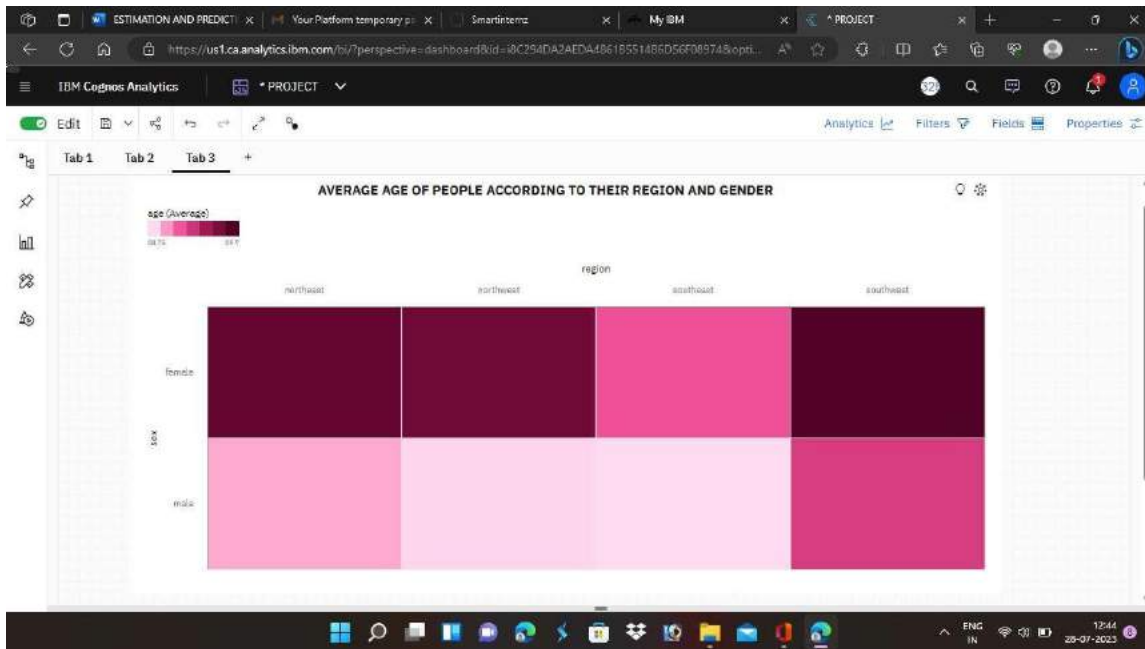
ESTIMATION AND PREDICTI ×
Your Platform temporary p ×
Smartinternz ×
My IBM ×
* PROJECT ×

https://us1.ca.analytics.ibm.com/bi/?perspective=dashboard&id=i8C294DA2AEDA486185514B6D56F08974&opti...

IBM Cognos Analytics
* PROJECT

Edit

Analytics Filters Fields Properties

Tab 1 Tab 2 Tab 3 +

AVERAGE AGE OF PEOPLE ACCORDING TO THEIR REGION AND GENDER

age (Average)
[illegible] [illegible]

region

northeast northwest southeast southwest

sex

female

male

ENG IN 12:44 28-07-2023